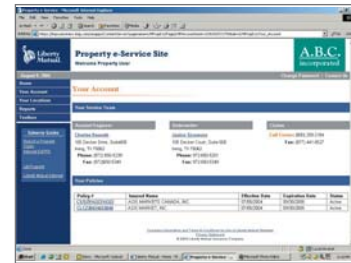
Property e-Service Site
Welcome Property User

A.B.C. Incorporated

Liberty Mutual.

Home
Your Account
Your Locations
Reports
Toolbox

Your Account

Your Service Team

Account Engineer
Charles Duvall
Phone:
Fax:

Underwriter
Janice Emerson
Phone:
Fax:

Claims

Your Policies

| Policy # | Insured Name | Effective Date | Expiration Date | Status |
|---|---|---|---|---|
| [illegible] | ACE MARKETS CANADA, INC | 07/01/2004 | 07/01/2005 | Active |
| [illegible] | ACE MARKET, INC | 07/01/2004 | 07/01/2005 | Active |

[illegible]